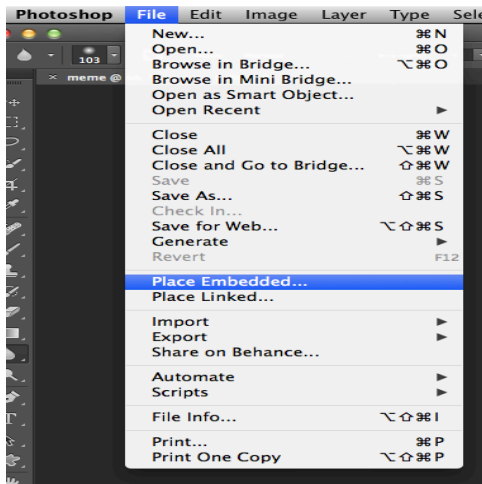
Photoshop File Edit Image Layer Type Sele

103

meme @

New... ⌘N
Open... ⌘O
Browse in Bridge... ⌥⌘O
Browse in Mini Bridge...
Open as Smart Object...
Open Recent ►

Close ⌘W
Close All ⌥⌘W
Close and Go to Bridge... ⇧⌘W
Save ⌘S
Save As... ⇧⌘S
Check In...
Save for Web... ⌥⇧⌘S
Generate ►
Revert F12

Place Embedded...
Place Linked...

Import ►
Export ►
Share on Behance...

Automate ►
Scripts ►

File Info... ⌥⇧⌘I

Print... ⌘P
Print One Copy ⌥⇧⌘P